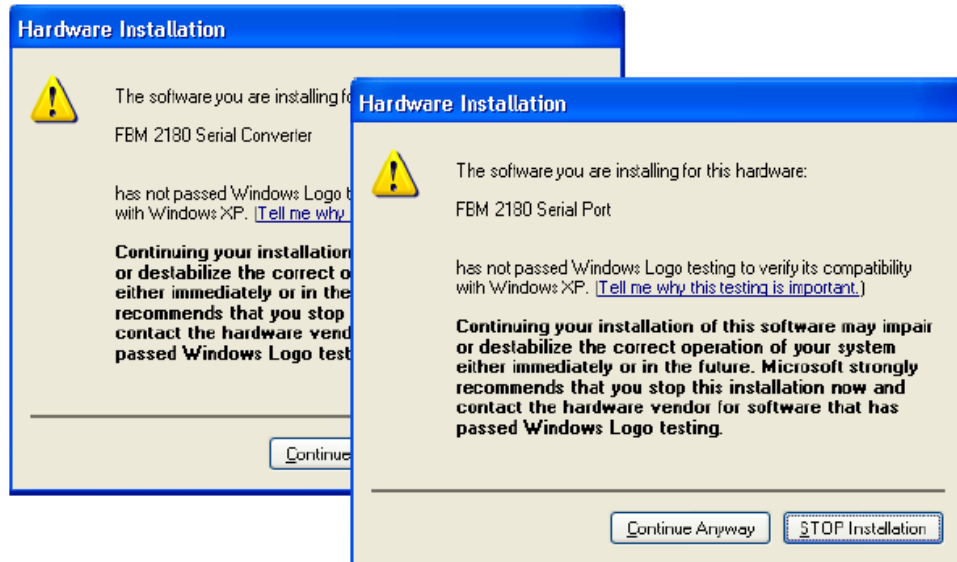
Hardware Installation

The software you are installing fo

FBM 2180 Serial Converter

has not passed Windows Logo t with Windows XP. (Tell me why

Continuing your installation or destabilize the correct o either immediately or in the recommends that you stop contact the hardware vendo passed Windows Logo test

Continue

Hardware Installation

The software you are installing for this hardware:

FBM 2180 Serial Port

has not passed Windows Logo testing to verify its compatibility with Windows XP. (Tell me why this testing is important.)

Continuing your installation of this software may impair or destabilize the correct operation of your system either immediately or in the future. Microsoft strongly recommends that you stop this installation now and contact the hardware vendor for software that has passed Windows Logo testing.

Continue Anyway

STOP Installation